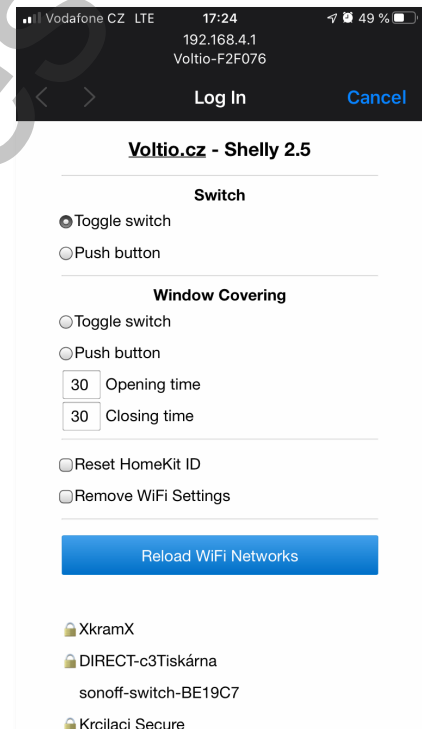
Vodafone CZ LTE 17:24 49 %
192.168.4.1
Voltio-F2F076
Log In Cancel

Voltio.cz - Shelly 2.5

Switch
Toggle switch
Push button

Window Covering
Toggle switch
Push button
30 Opening time
30 Closing time

Reset HomeKit ID
Remove WiFi Settings

Reload WiFi Networks

XkramX
DIRECT-c3Tiskárna
sonoff-switch-BE19C7
Krcilaci Secure